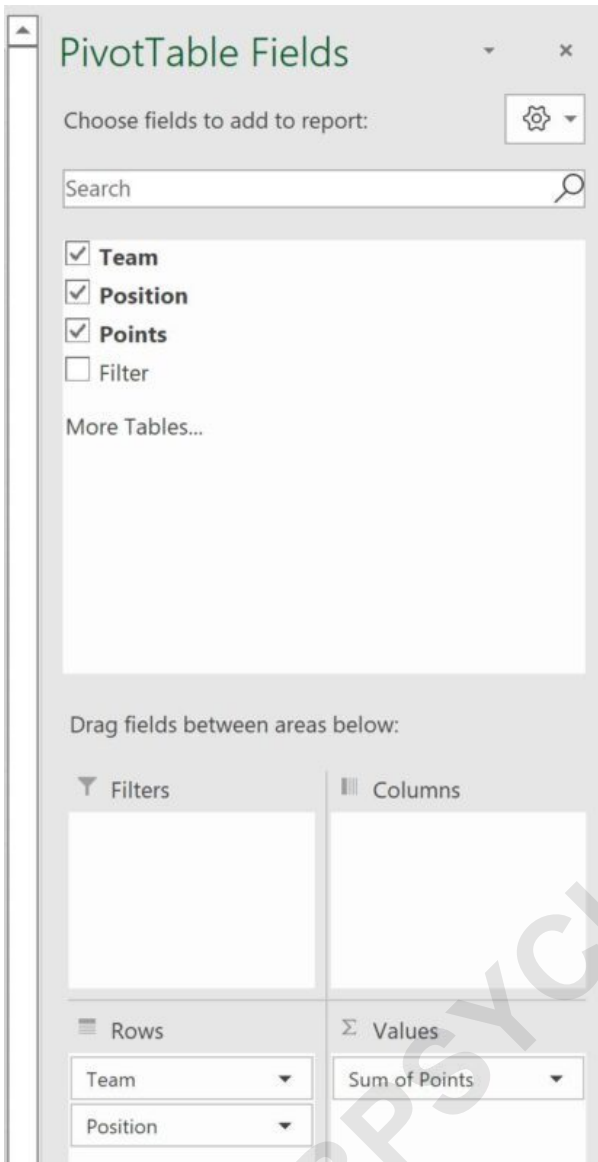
PivotTable Fields

Choose fields to add to report:

Search

Team
Position
Points
Filter

More Tables...

Drag fields between areas below:

Filters

Columns

Rows

Team

Position

Values

Sum of Points

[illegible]PSYC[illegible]